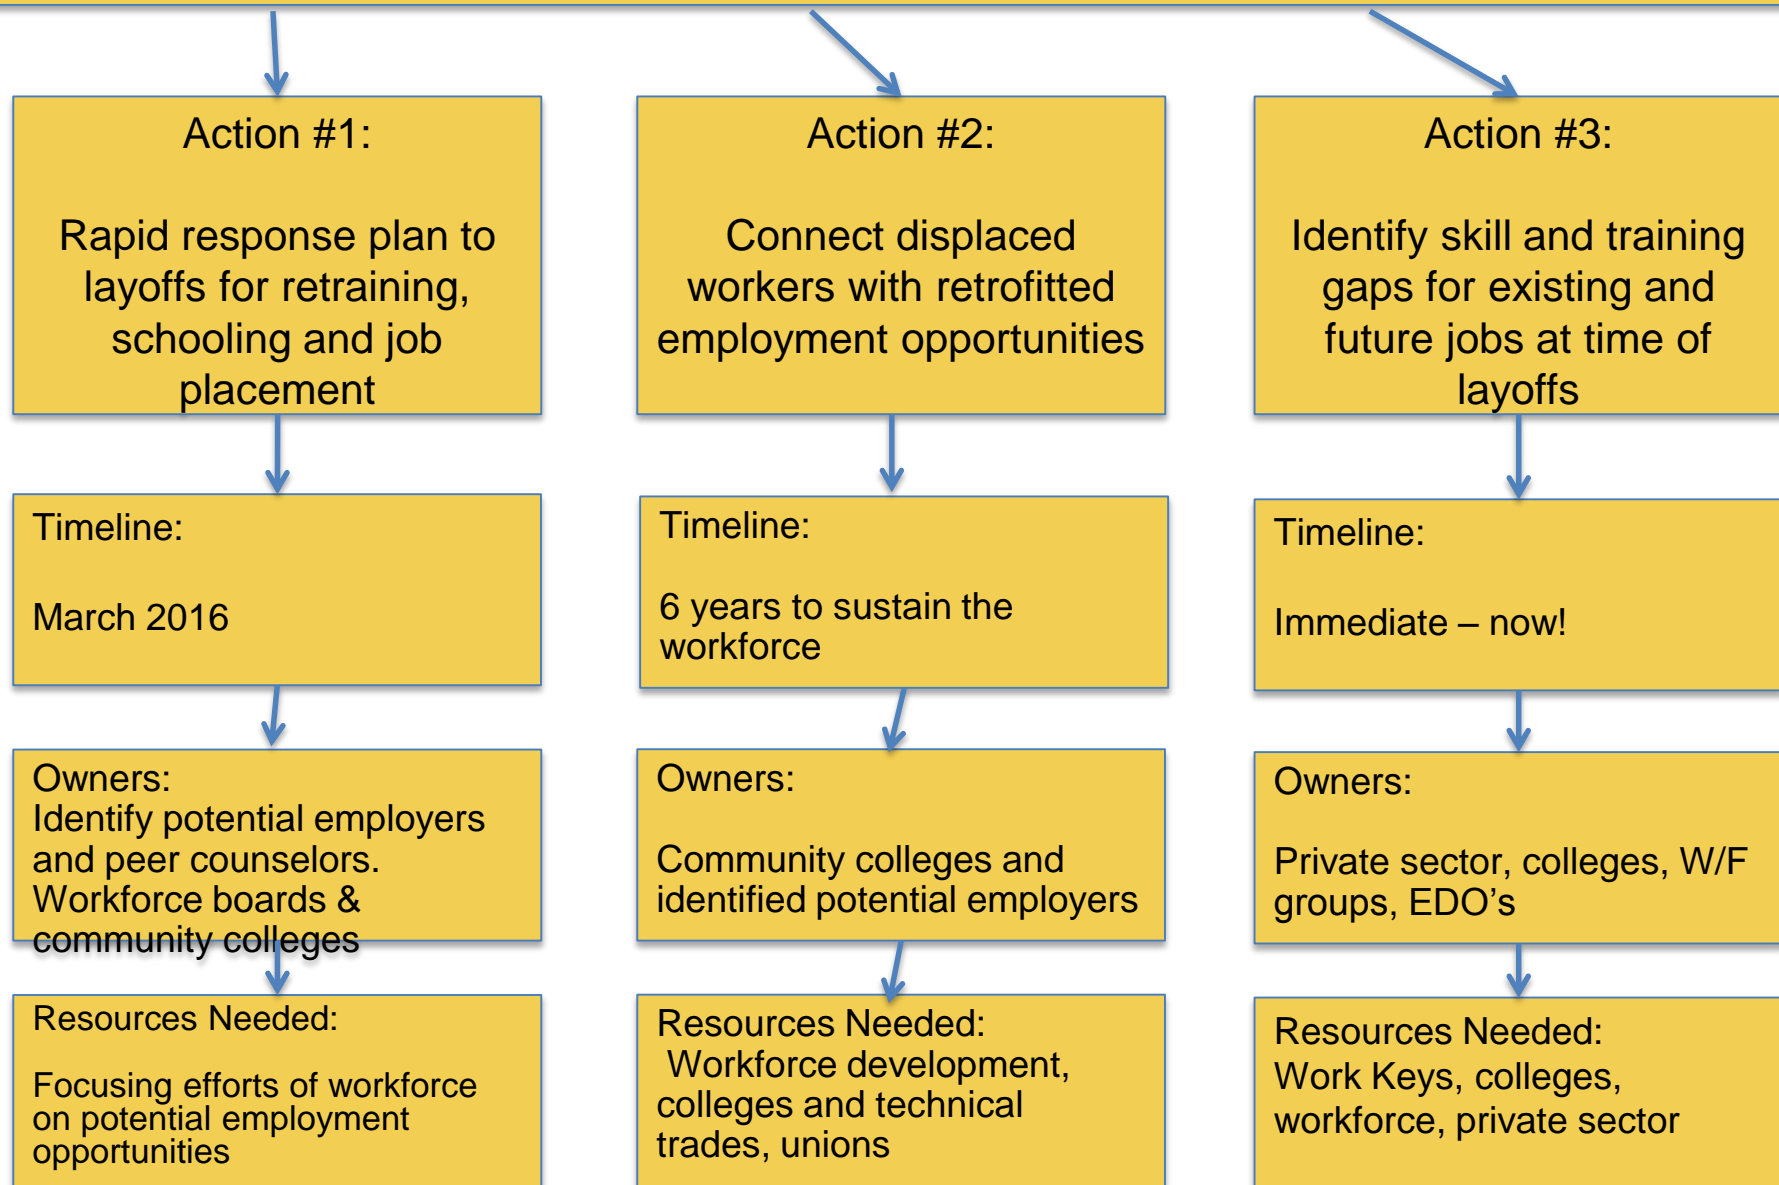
Action #1:

Rapid response plan to layoffs for retraining, schooling and job placement

Timeline:

March 2016

Owners:
Identify potential employers and peer counselors. Workforce boards & community colleges

Resources Needed:

Focusing efforts of workforce on potential employment opportunities

Action #2:

Connect displaced workers with retrofitted employment opportunities

Timeline:

6 years to sustain the workforce

Owners:

Community colleges and identified potential employers

Resources Needed:
Workforce development, colleges and technical trades, unions

Action #3:

Identify skill and training gaps for existing and future jobs at time of layoffs

Timeline:

Immediate – now!

Owners:

Private sector, colleges, W/F groups, EDO's

Resources Needed:
Work Keys, colleges, workforce, private sector